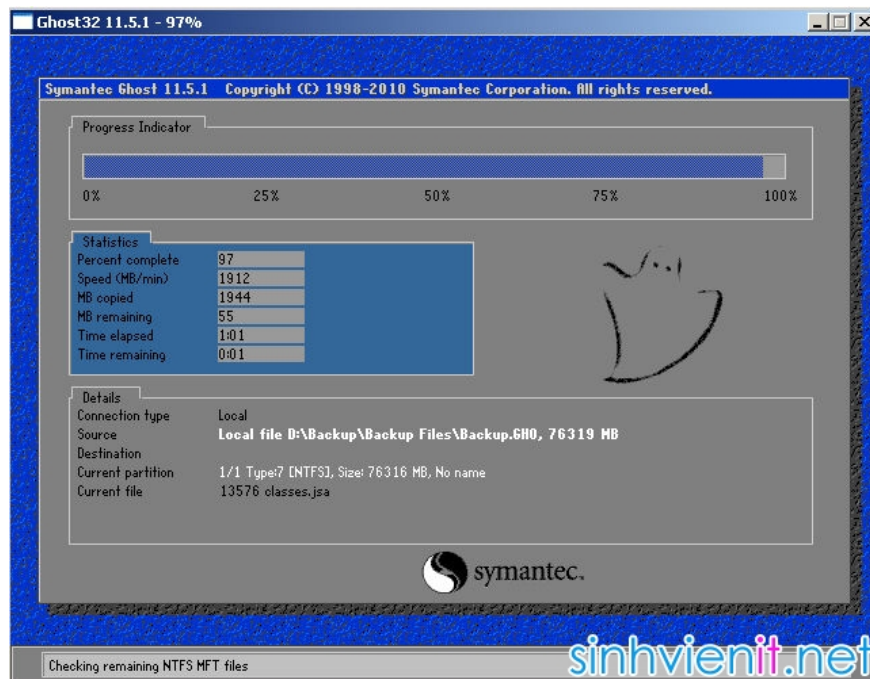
Ghost32 11.5.1 - 97%

Symantec Ghost 11.5.1 Copyright (C) 1998-2010 Symantec Corporation. All rights reserved.

Progress Indicator

0% 25% 50% 75% 100%

Statistics

| | |
|---|---|
| Percent complete | 97 |
| Speed (MB/min) | 1912 |
| MB copied | 1944 |
| MB remaining | 55 |
| Time elapsed | 1:01 |
| Time remaining | 0:01 |

Details

| | |
|---|---|
| Connection type | Local |
| Source | Local file D:\Backup\Backup Files\Backup.GHO, 76319 MB |
| Destination | |
| Current partition | 1/1 Type:7 [NTFS], Size: 76316 MB, No name |
| Current file | 13576 classes.jsa |

symantec.

Checking remaining NTFS MFT files

sinhvienit.net